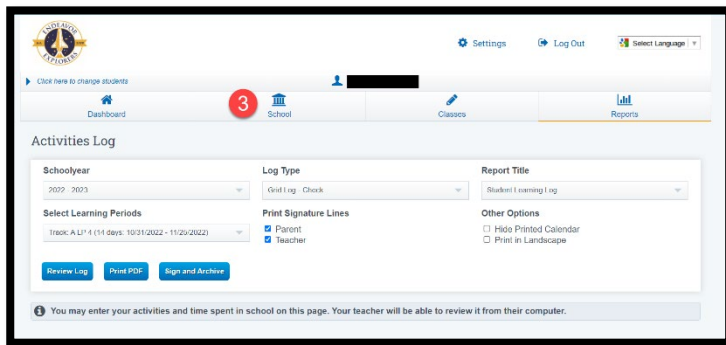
ENDEAVOR EXPLORERS

Settings

Log Out

Select Language

Click here to change students

Dashboard

3

School

Classes

Reports

Activities Log

Schoolyear

2022 - 2023

Log Type

Grid Log - Check

Report Title

Student Learning Log

Select Learning Periods

Track: A LP 4 (14 days: 10/31/2022 - 11/25/2022)

Print Signature Lines

Parent

Teacher

Other Options

Hide Printed Calendar

Print in Landscape

Review Log

Print PDF

Sign and Archive

You may enter your activities and time spent in school on this page. Your teacher will be able to review it from their computer.